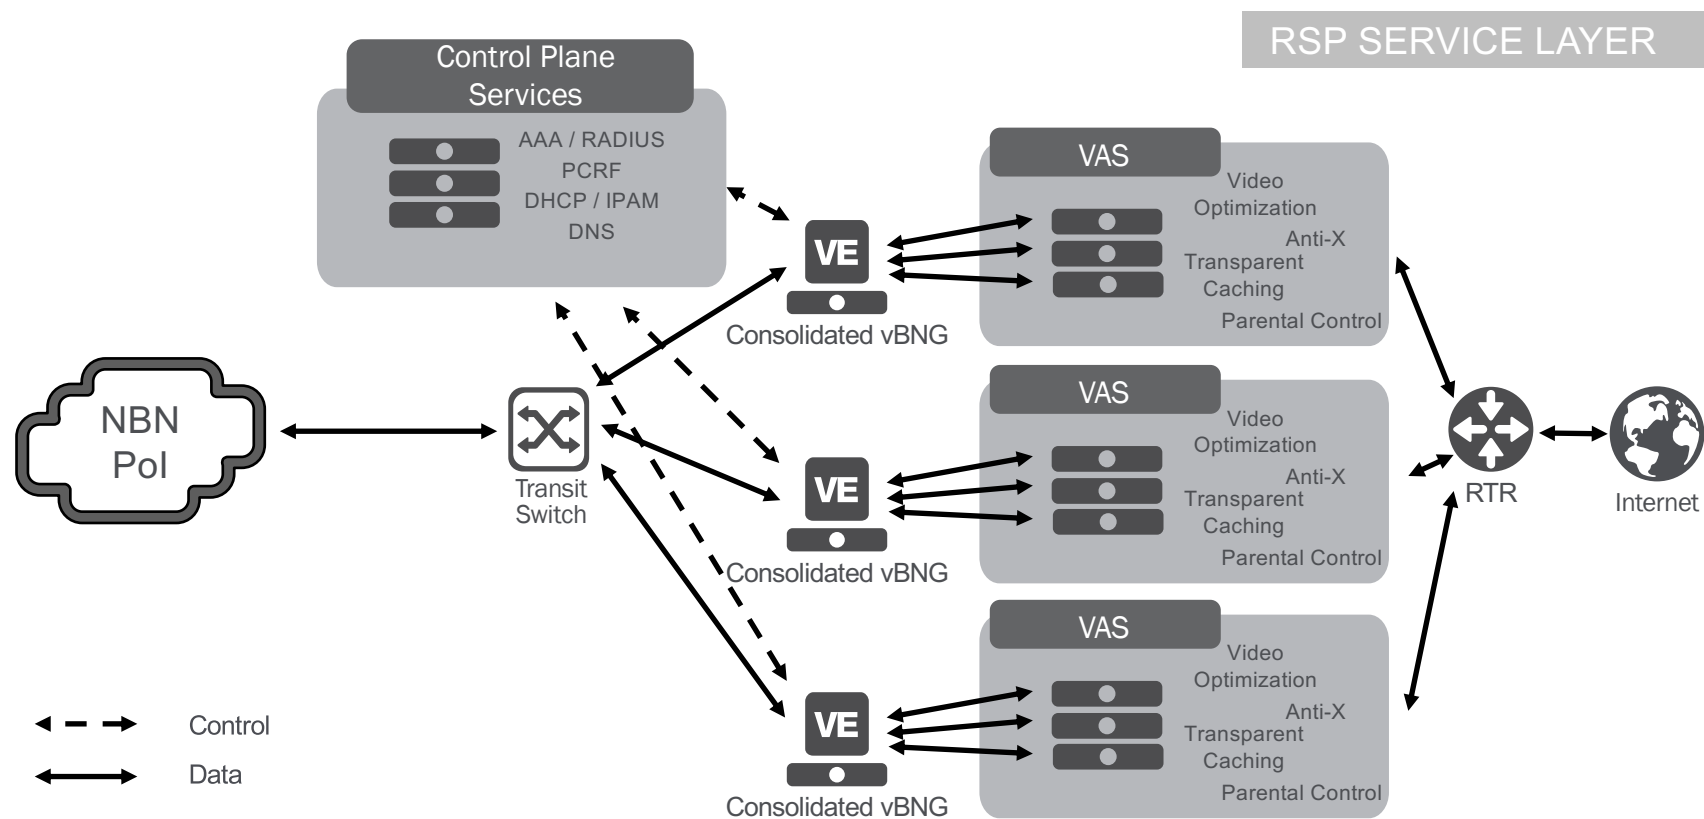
RSP SERVICE LAYER

Control Plane Services

AAA / RADIUS
PCRF
DHCP / IPAM
DNS

VAS
Video Optimization
Anti-X
Transparent Caching
Parental Control

VE
Consolidated vBNG

NBN PoI

Transit Switch

VAS
Video Optimization
Anti-X
Transparent Caching
Parental Control

VE
Consolidated vBNG

RTR

Internet

VAS
Video Optimization
Anti-X
Transparent Caching
Parental Control

VE
Consolidated vBNG

Control
Data